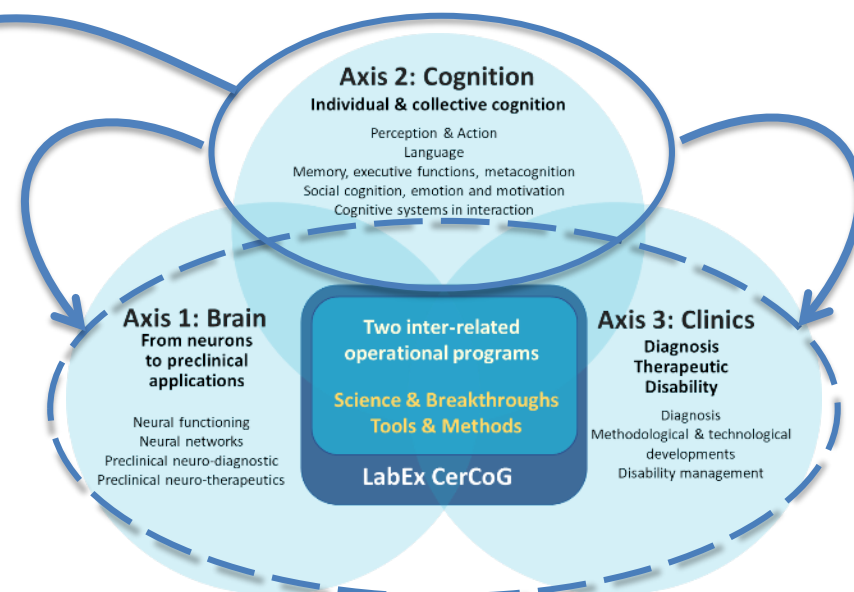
Axis 2: Cognition
Individual & collective cognition

Perception & Action
Language
Memory, executive functions, metacognition
Social cognition, emotion and motivation
Cognitive systems in interaction

Axis 1: Brain
From neurons to preclinical applications

Neural functioning
Neural networks
Preclinical neuro-diagnostic
Preclinical neuro-therapeutics

Two inter-related operational programs

Science & Breakthroughs
Tools & Methods

LabEx CerCoG

Axis 3: Clinics
Diagnosis
Therapeutic
Disability

Diagnosis
Methodological & technological developments
Disability management